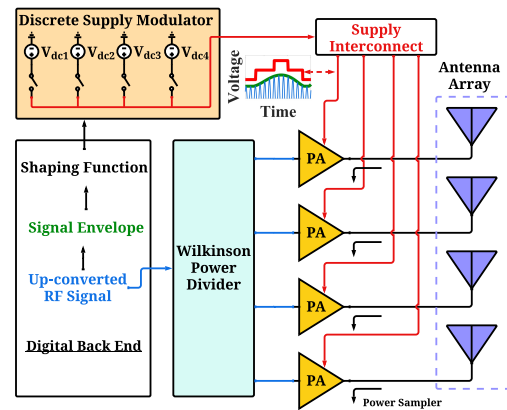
Discrete Supply Modulator

$V_{dc1}$ $V_{dc2}$ $V_{dc3}$ $V_{dc4}$

Supply Interconnect

Voltage

Time

Antenna Array

Shaping Function

Signal Envelope

Up-converted RF Signal

Digital Back End

Wilkinson Power Divider

PA

PA

PA

PA

Power Sampler